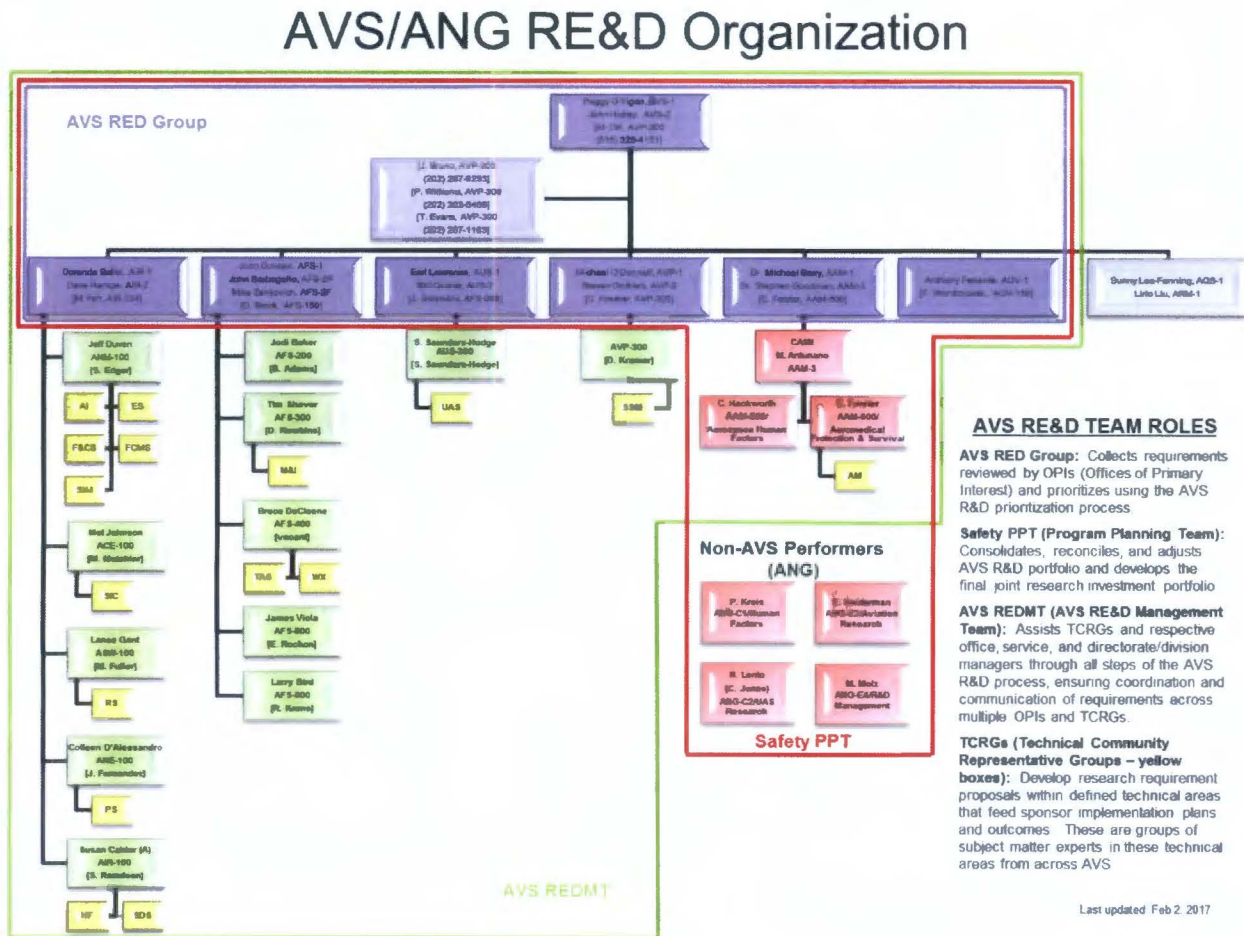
AVS/ANG RE&D Organization

AVS RED Group

Peggy Gilligan, AVS-1
John Hickey, AVS-2
[M. Gill, AVP-300]
(202) 329-4151

[J. Bruno, AVP-300
(202) 267-8293]
[P. Williams, AVP-300
(202) 385-0468]
[T. Evans, AVP-300
(202) 267-1163]

Dorenda Baker, AIR-1
Dave Hempe, AIR-2
[M. Fish, AIR-134]

John Duncan, AFS-1
John Barbagallo, AFS-2F
Mike Zenkovich, AFS-2F
[D. Brock, AFS-150]

Earl Lawrence, AUS-1
Bill Crozier, AUS-2
[J. Solomon, AUS-300]

Michael O'Donnell, AVP-1
Steven Oxman, AVP-2
[J. Fowler, AVP-300]

Dr. Michael Berry, AAM-1
Dr. Stephen Goodman, AAM-2
[C. Fowler, AAM-500]

Anthony Ferrante, AOV-1
[F. Wondrasek, AOV-150]

Sunny Lee-Fanning, AQS-1
Linlo Liu, ARM-1

Jeff Duven
AIR-100
[S. Edgar]

AI
ES
F&CS
FCMS
SIM

Mel Johnson
ACE-100
[M. Maldonado]

MC

Lance Gant
ASW-100
[M. Fuller]

RS

Colleen D'Alessandro
ANE-100
[J. Fernandez]

PS

Susan Cabler (A)
AIR-180
[S. Ramdeen]

NF
SDS

Jodi Baker
AFS-200
[B. Adams]

Tim Shaver
AFS-300
[D. Rawlins]

M&I

Bruce DeCleene
AFS-400
[vacant]

TAS
WX

James Viola
AFS-800
[E. Rochon]

Larry Bird
AFS-800
[R. Reone]

S. Saunders-Hodge
AUS-300
[S. Saunders-Hodge]

UAS

AVP-300
[D. Kramer]

SSM

CAMI
M. Antunano
AAM-3

C. Hackworth
AAM-500r
Aerospace Human Factors

E. Fowler
AAM-600/
Aeromedical Protection & Survival

AM

AVS REDMT

Non-AVS Performers (ANG)

P. Krois
ANG-C1/Human Factors

E. Heiderman
ANG-E2/Aviation Research

R. Lento
(C. Jones)
ANG-C2/NAS Research

M. Metz
ANG-E4/R&D Management

Safety PPT

AVS RE&D TEAM ROLES

AVS RED Group: Collects requirements reviewed by OPIs (Offices of Primary Interest) and prioritizes using the AVS R&D prioritization process

Safety PPT (Program Planning Team): Consolidates, reconciles, and adjusts AVS R&D portfolio and develops the final joint research investment portfolio

AVS REDMT (AVS RE&D Management Team): Assists TCRGs and respective office, service, and directorate/division managers through all steps of the AVS R&D process, ensuring coordination and communication of requirements across multiple OPIs and TCRGs.

TCRGs (Technical Community Representative Groups – yellow boxes): Develop research requirement proposals within defined technical areas that feed sponsor implementation plans and outcomes. These are groups of subject matter experts in these technical areas from across AVS

Last updated Feb 2, 2017